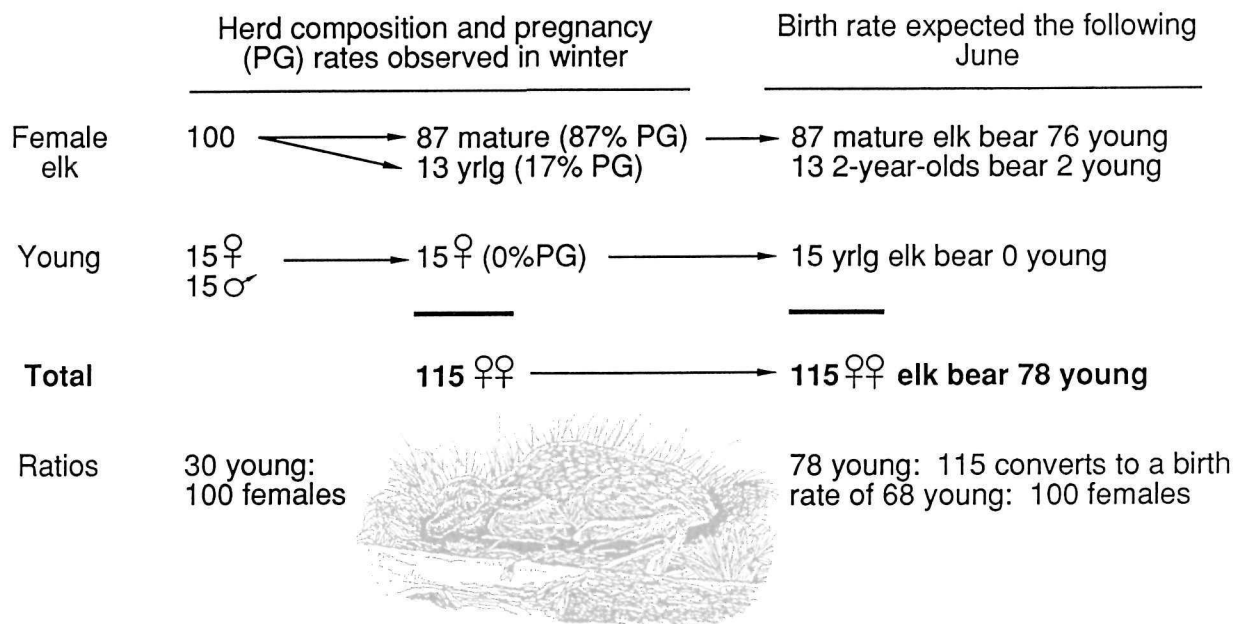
| | Herd composition and pregnancy (PG) rates observed in winter | | Birth rate expected the following June |
|---|---|---|---|
| Female elk | 100 | 87 mature (87% PG) | 87 mature elk bear 76 young |
| | | 13 yrlg (17% PG) | 13 2-year-olds bear 2 young |
| Young | 15♀ | 15♀ (0%PG) | 15 yrlg elk bear 0 young |
| | 15♂ | | |
| **Total** | | **115 ♀♀** | **115 ♀♀ elk bear 78 young** |
| Ratios | 30 young: 100 females | | 78 young: 115 converts to a birth rate of 68 young: 100 females |